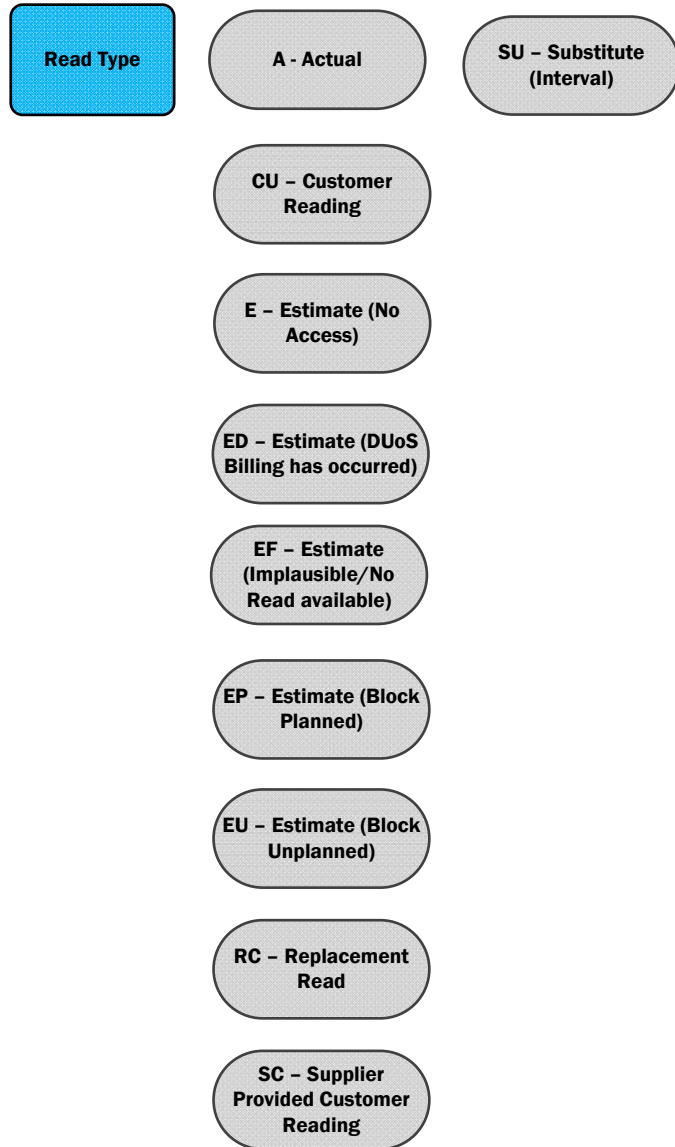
Read Type

A - Actual

SU – Substitute (Interval)

CU – Customer Reading

E – Estimate (No Access)

ED – Estimate (DUoS Billing has occurred)

EF – Estimate (Implausible/No Read available)

EP – Estimate (Block Planned)

EU – Estimate (Block Unplanned)

RC – Replacement Read

SC – Supplier Provided Customer Reading